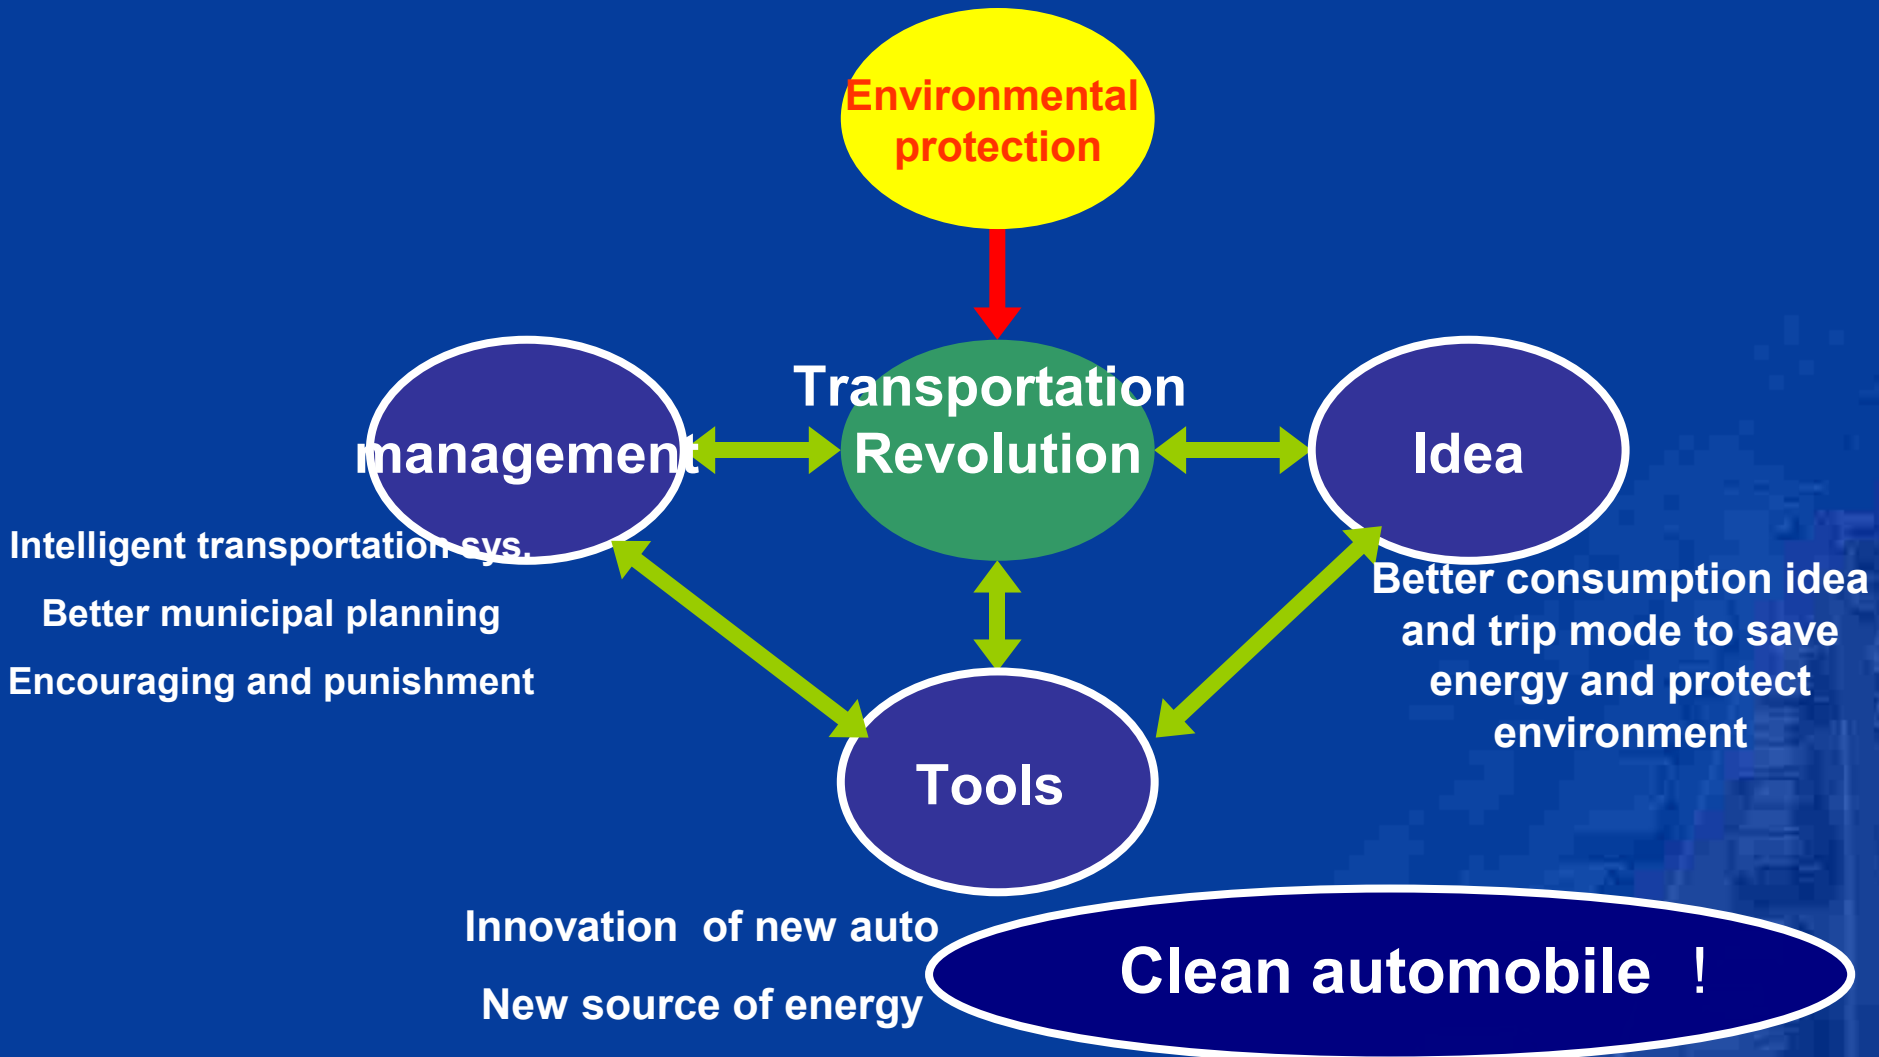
Environmental protection

management

Transportation Revolution

Idea

Intelligent transportation sys.

Better municipal planning

Encouraging and punishment

Better consumption idea and trip mode to save energy and protect environment

Tools

Innovation of new auto

New source of energy

Clean automobile ！